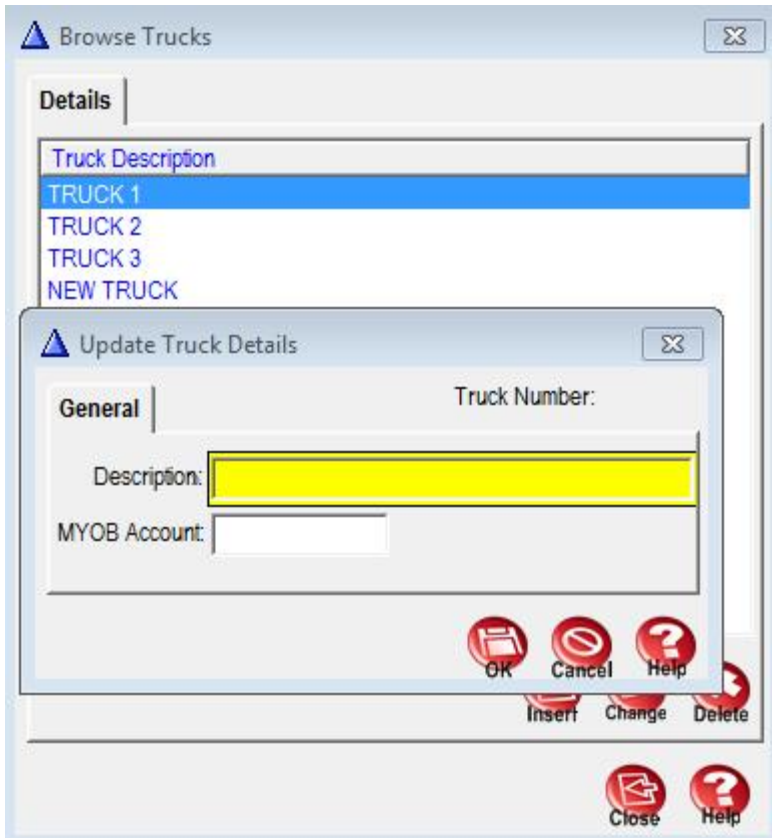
Browse Trucks

Details

Truck Description
TRUCK 1
TRUCK 2
TRUCK 3
NEW TRUCK

Update Truck Details

General

Truck Number:

Description:

MYOB Account:

OK Cancel Help

Insert Change Delete

Close Help